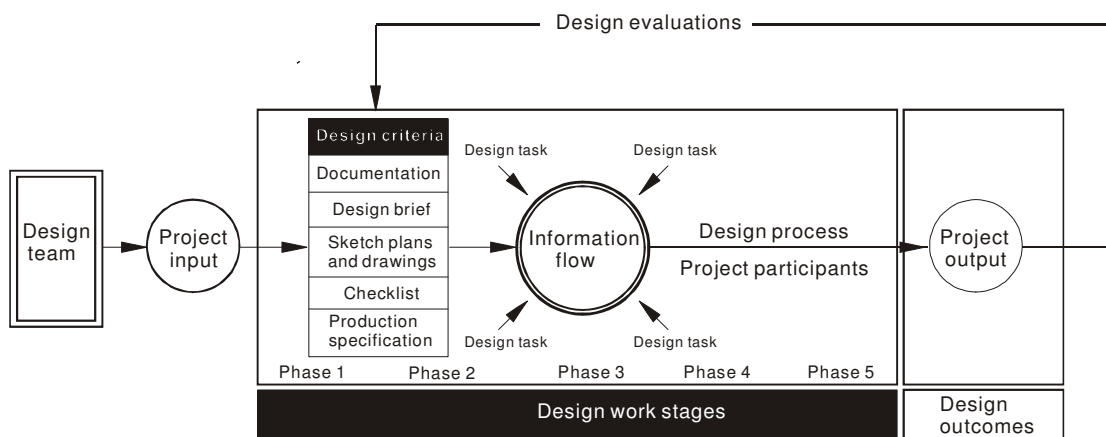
Design evaluations

Design team

Project input

Design criteria
Documentation
Design brief
Sketch plans and drawings
Checklist
Production specification

Design task
Design task
Information flow
Design task
Design task

Design process
Project participants

Project output

Phase 1
Phase 2
Phase 3
Phase 4
Phase 5

Design work stages

Design outcomes